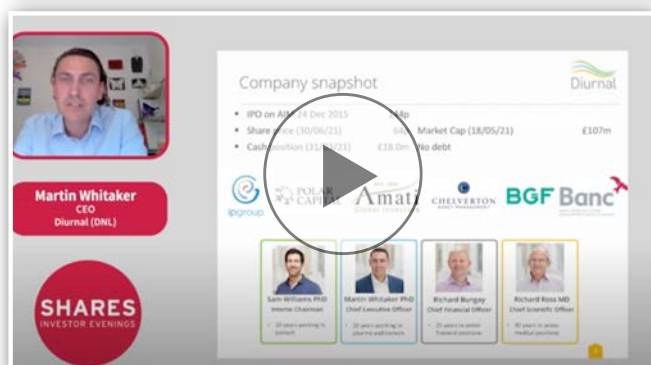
Martin Whitaker
CEO
Diurnal (DNL)

SHARES
INVESTOR EVENINGS

Company snapshot

Diurnal

• IPO on AIM 24 Dec 2015 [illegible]p
• Share price (30/06/21) 64p Market Cap (18/05/21) £107m
• Cash position (31/03/21) £18.0m No debt

ipgroup
POLAR CAPITAL
Amati Global Investors
CHELVERTON ASSET MANAGEMENT
BGF
Banc

Sam Williams PhD
Interim Chairman

Martin Whitaker PhD
Chief Executive Officer

Richard Bungay
Chief Financial Officer

Richard Ross MD
Chief Scientific Officer